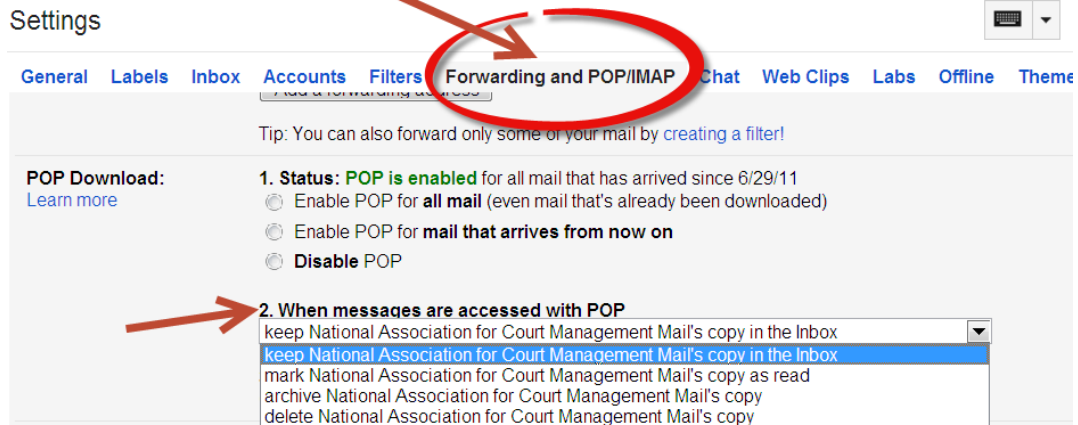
Settings

General Labels Inbox Accounts Filters Forwarding and POP/IMAP Chat Web Clips Labs Offline Theme

Add a forwarding address

Tip: You can also forward only some of your mail by creating a filter!

POP Download:
Learn more

1. Status: POP is enabled for all mail that has arrived since 6/29/11
Enable POP for all mail (even mail that's already been downloaded)
Enable POP for mail that arrives from now on
Disable POP

2. When messages are accessed with POP
keep National Association for Court Management Mail's copy in the Inbox
keep National Association for Court Management Mail's copy in the Inbox
mark National Association for Court Management Mail's copy as read
archive National Association for Court Management Mail's copy
delete National Association for Court Management Mail's copy